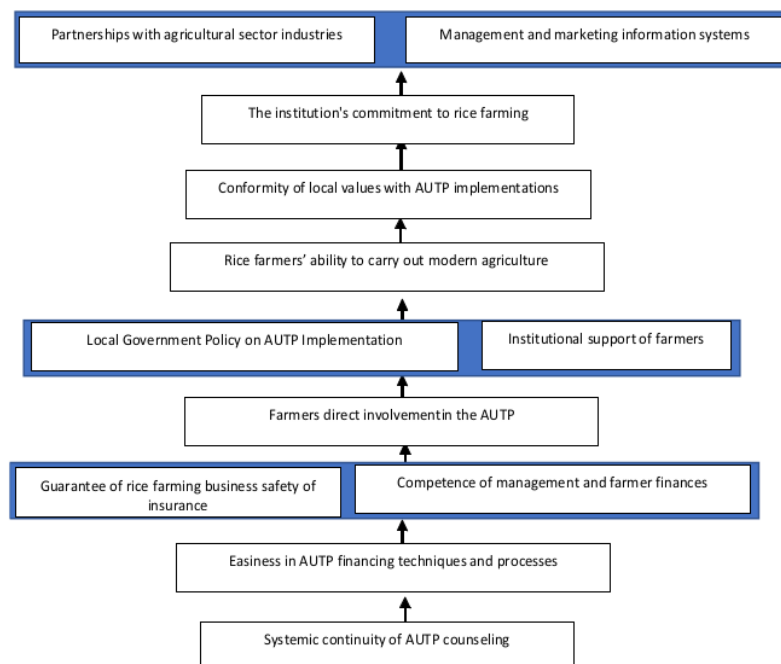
Partnerships with agricultural sector industries

Management and marketing information systems

The institution's commitment to rice farming

Conformity of local values with AUTP implementations

Rice farmers' ability to carry out modern agriculture

Local Government Policy on AUTP Implementation

Institutional support of farmers

Farmers direct involvementin the AUTP

Guarantee of rice farming business safety of insurance

Competence of management and farmer finances

Easiness in AUTP financing techniques and processes

Systemic continuity of AUTP counseling